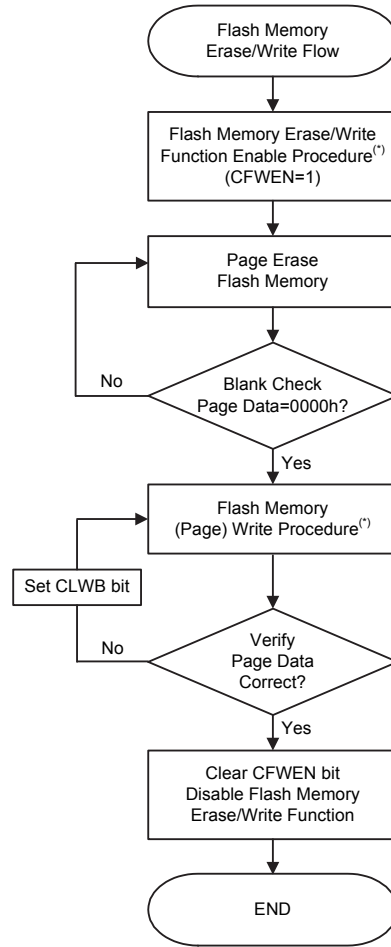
Flash Memory Erase/Write Flow

Flash Memory Erase/Write Function Enable Procedure$^{(*)}$ (CFWEN=1)

Page Erase Flash Memory

No

Blank Check Page Data=0000h?

Yes

Flash Memory (Page) Write Procedure$^{(*)}$

Set CLWB bit

No

Verify Page Data Correct?

Yes

Clear CFWEN bit Disable Flash Memory Erase/Write Function

END